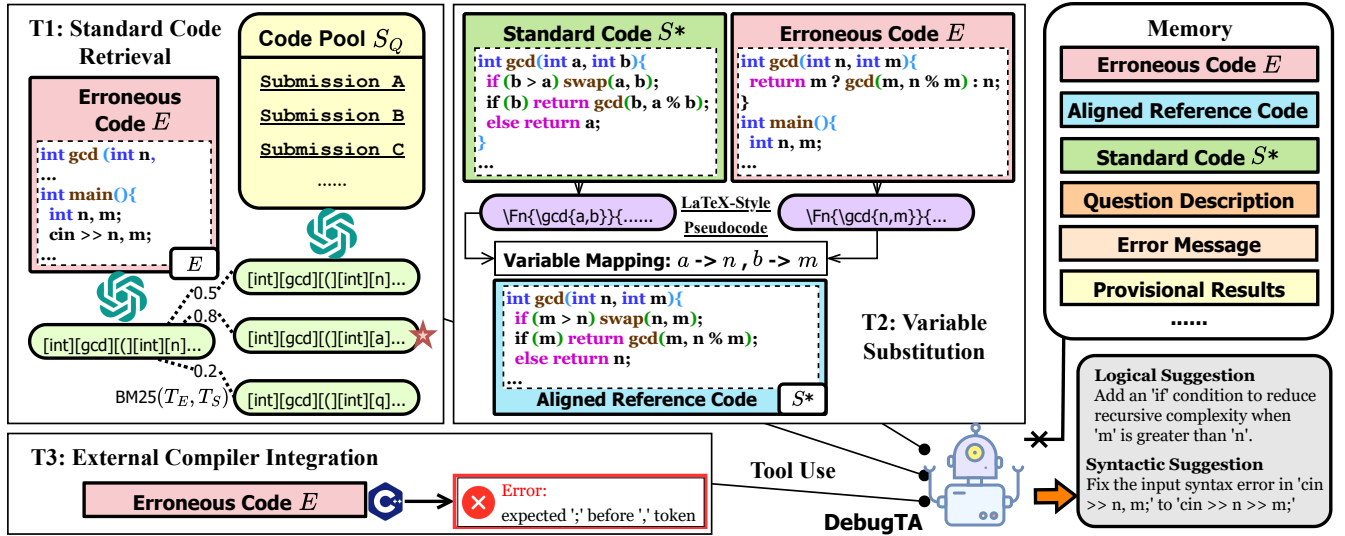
T1: Standard Code Retrieval

Code Pool $S_Q$

Submission A

Submission B

Submission C

......

Erroneous Code $E$

int gcd (int n,
...
int main(){
 int n, m;
 cin >> n, m;
...

$E$

[int][gcd][(][int][n]...

0.5

0.8

0.2

BM25$(T_E, T_S)$

[int][gcd][(][int][n]...

[int][gcd][(][int][a]...

[int][gcd][(][int][q]...

Standard Code $S*$

int gcd(int a, int b){
 if (b > a) swap(a, b);
 if (b) return gcd(b, a % b);
 else return a;
}
...

Erroneous Code $E$

int gcd(int n, int m){
 return m ? gcd(m, n % m) : n;
}
int main(){
 int n, m;
...

\Fn{\gcd{a,b}}{......

LaTeX-Style Pseudocode

\Fn{\gcd{n,m}}{...

Variable Mapping: $a$ -> $n$ , $b$ -> $m$

int gcd(int n, int m){
 if (m > n) swap(n, m);
 if (m) return gcd(m, n % m);
 else return n;
...

Aligned Reference Code

$S*$

T2: Variable Substitution

Memory

Erroneous Code $E$

Aligned Reference Code

Standard Code $S*$

Question Description

Error Message

Provisional Results

......

Logical Suggestion
Add an 'if' condition to reduce recursive complexity when 'm' is greater than 'n'.

Syntactic Suggestion
Fix the input syntax error in 'cin >> n, m;' to 'cin >> n >> m;'

T3: External Compiler Integration

Erroneous Code $E$

Error:
expected ';' before ',' token

Tool Use

DebugTA